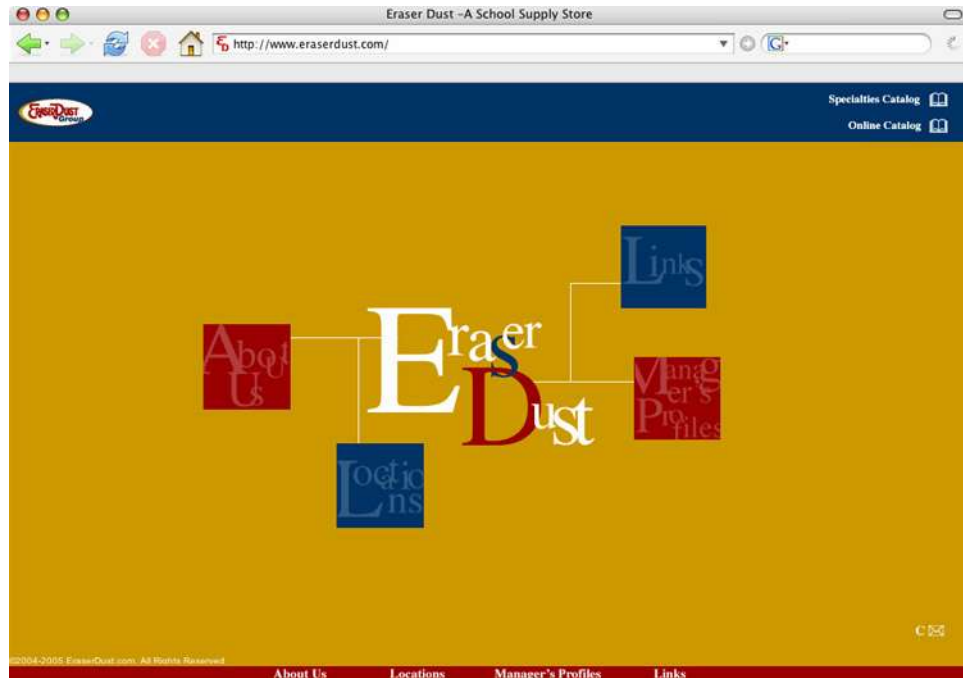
Eraser Dust -A School Supply Store

http://www.eraserdust.com/

EraserDust Group

Specialties Catalog

Online Catalog

Links

About Us

Eraser Dust

Manager's Profiles

Locations

C

©2004-2005 EraserDust.com. All Rights Reserved

About Us Locations Manager's Profiles Links